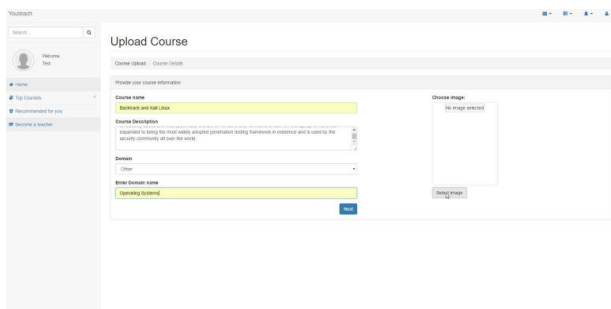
Youteach

Search...

Welcome
Test

Home
Top Courses
Recommended for you
Become a teacher

Upload Course

Course Upload / Course Details

Provide your course information

Course name
Backtrack and Kali Linux

Course Description
expanded to being the most widely adopted penetration testing framework in existence and is used by the security community all over the world.

Domain
Other

Enter Domain name
Operating Systems

Next

Choose image:
No image selected

Select image